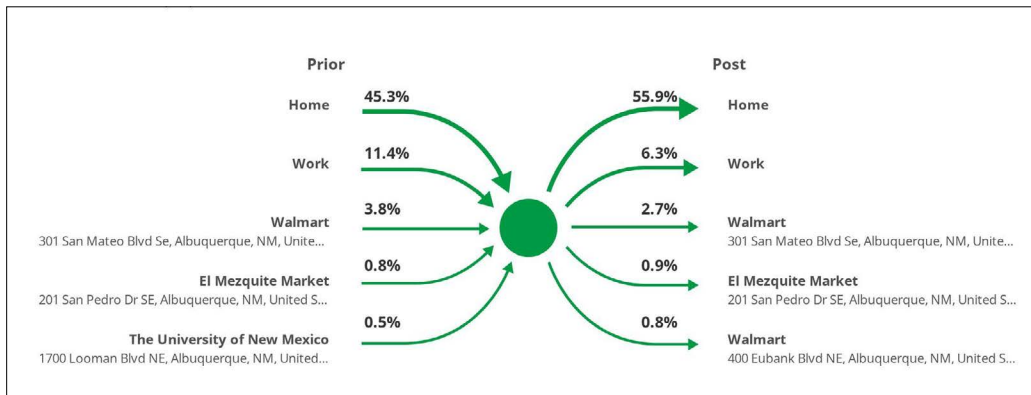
Prior

Home 45.3%

Work 11.4%

Walmart
301 San Mateo Blvd Se, Albuquerque, NM, Unite... 3.8%

El Mezquite Market
201 San Pedro Dr SE, Albuquerque, NM, United S... 0.8%

The University of New Mexico
1700 Looman Blvd NE, Albuquerque, NM, United... 0.5%

Post

55.9% Home

6.3% Work

2.7% Walmart
301 San Mateo Blvd Se, Albuquerque, NM, Unite...

0.9% El Mezquite Market
201 San Pedro Dr SE, Albuquerque, NM, United S...

0.8% Walmart
400 Eubank Blvd NE, Albuquerque, NM, United S...